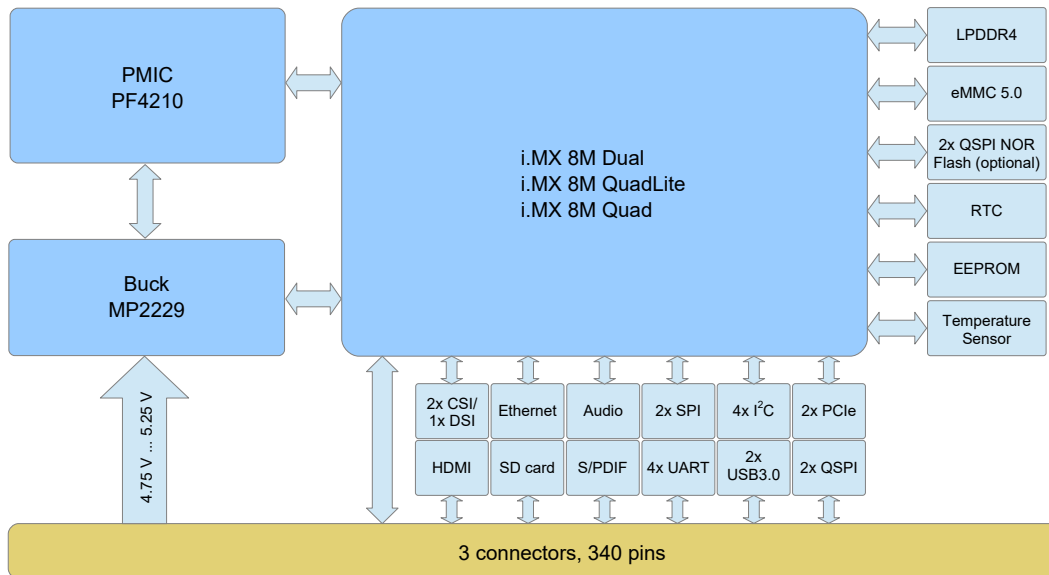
PMIC
PF4210

Buck
MP2229

4.75 V ... 5.25 V

i.MX 8M Dual
i.MX 8M QuadLite
i.MX 8M Quad

LPDDR4

eMMC 5.0

2x QSPI NOR Flash (optional)

RTC

EEPROM

Temperature Sensor

| 2x CSI/ 1x DSI | Ethernet | Audio | 2x SPI | 4x $I^2C$ | 2x PCIe |
|---|---|---|---|---|---|
| HDMI | SD card | S/PDIF | 4x UART | 2x USB3.0 | 2x QSPI |

3 connectors, 340 pins